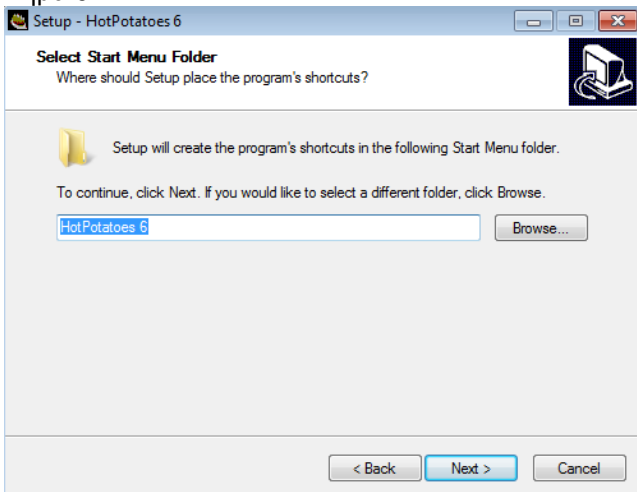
Setup - HotPotatoes 6

Select Start Menu Folder
Where should Setup place the program's shortcuts?

Setup will create the program's shortcuts in the following Start Menu folder.

To continue, click Next. If you would like to select a different folder, click Browse.

HotPotatoes 6

Browse...

< Back

Next >

Cancel